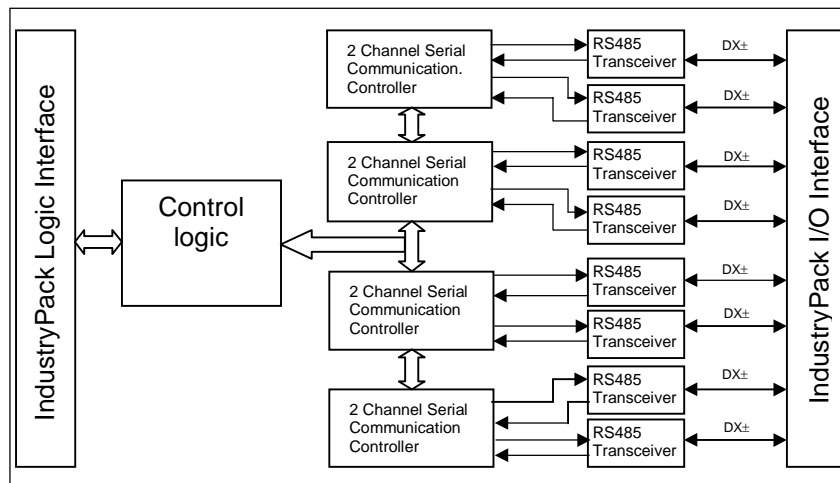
IndustryPack Logic Interface

Control logic

2 Channel Serial Communication. Controller

2 Channel Serial Communication Controller

2 Channel Serial Communication Controller

2 Channel Serial Communication Controller

RS485 Transceiver

DX±

RS485 Transceiver

DX±

RS485 Transceiver

DX±

RS485 Transceiver

DX±

RS485 Transceiver

DX±

RS485 Transceiver

DX±

RS485 Transceiver

DX±

RS485 Transceiver

DX±

IndustryPack I/O Interface